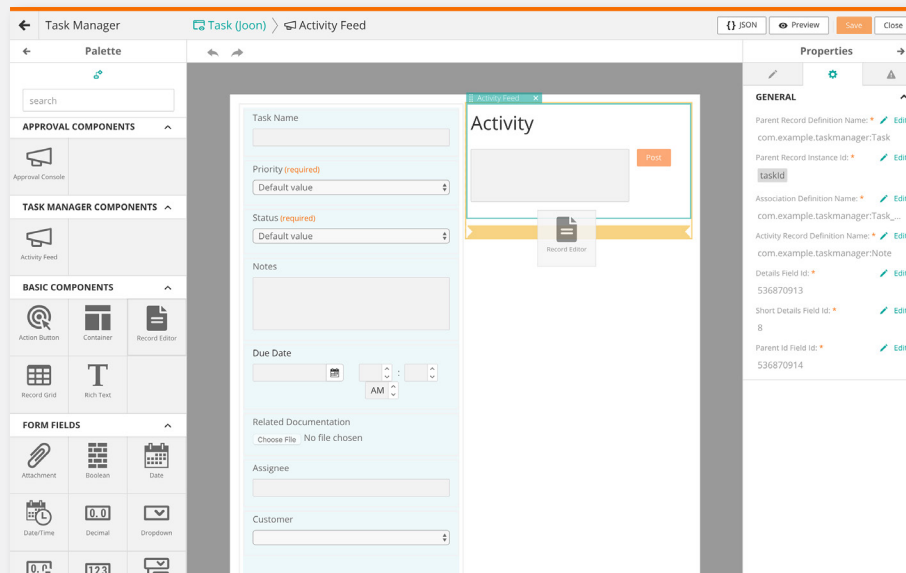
Task Manager

Task (Joon) 〉 Activity Feed

{} JSON Preview Save Close

Palette

search

APPROVAL COMPONENTS

Approval Console

TASK MANAGER COMPONENTS

Activity Feed

BASIC COMPONENTS

Action Button Container Record Editor

Record Grid Rich Text

FORM FIELDS

Attachment Boolean Date

Date/Time Decimal Dropdown

0.0 123

Task Name

Priority (required)

Default value

Status (required)

Default value

Notes

Due Date

AM

Related Documentation

Choose File No file chosen

Assignee

Customer

Activity Feed ×

Activity

Post

Record Editor

Properties

GENERAL

Parent Record Definition Name: * Edit

com.example.taskmanager:Task

Parent Record Instance Id: * Edit

taskId

Association Definition Name: * Edit

com.example.taskmanager:Task_...

Activity Record Definition Name: * Edit

com.example.taskmanager:Note

Details Field Id: * Edit

536870913

Short Details Field Id: * Edit

8

Parent Id Field Id: * Edit

536870914